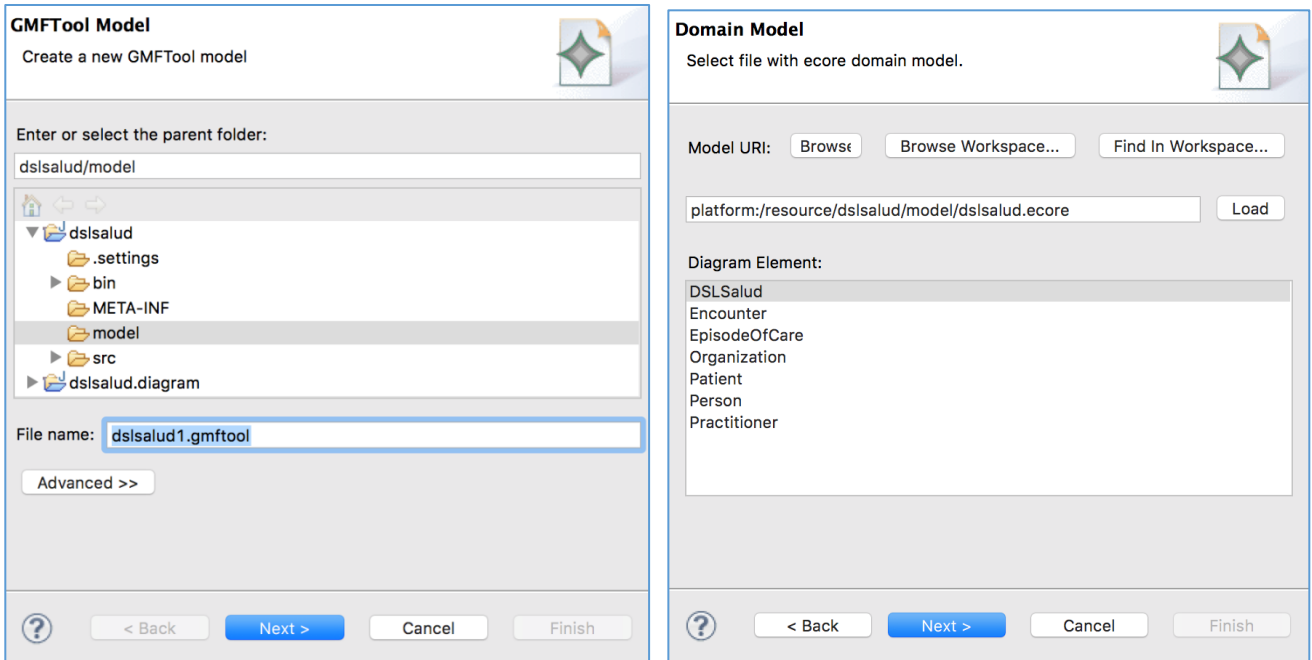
GMFTool Model
Create a new GMFTool model

Enter or select the parent folder:
dslsalud/model

dslsalud
.settings
bin
META-INF
model
src
dslsalud.diagram

File name: dslsalud1.gmftool

Advanced >>

?
< Back
Next >
Cancel
Finish

Domain Model
Select file with ecore domain model.

Model URI: Browse
Browse Workspace...
Find In Workspace...

platform:/resource/dslsalud/model/dslsalud.ecore
Load

Diagram Element:
DSLSalud
Encounter
EpisodeOfCare
Organization
Patient
Person
Practitioner

?
< Back
Next >
Cancel
Finish